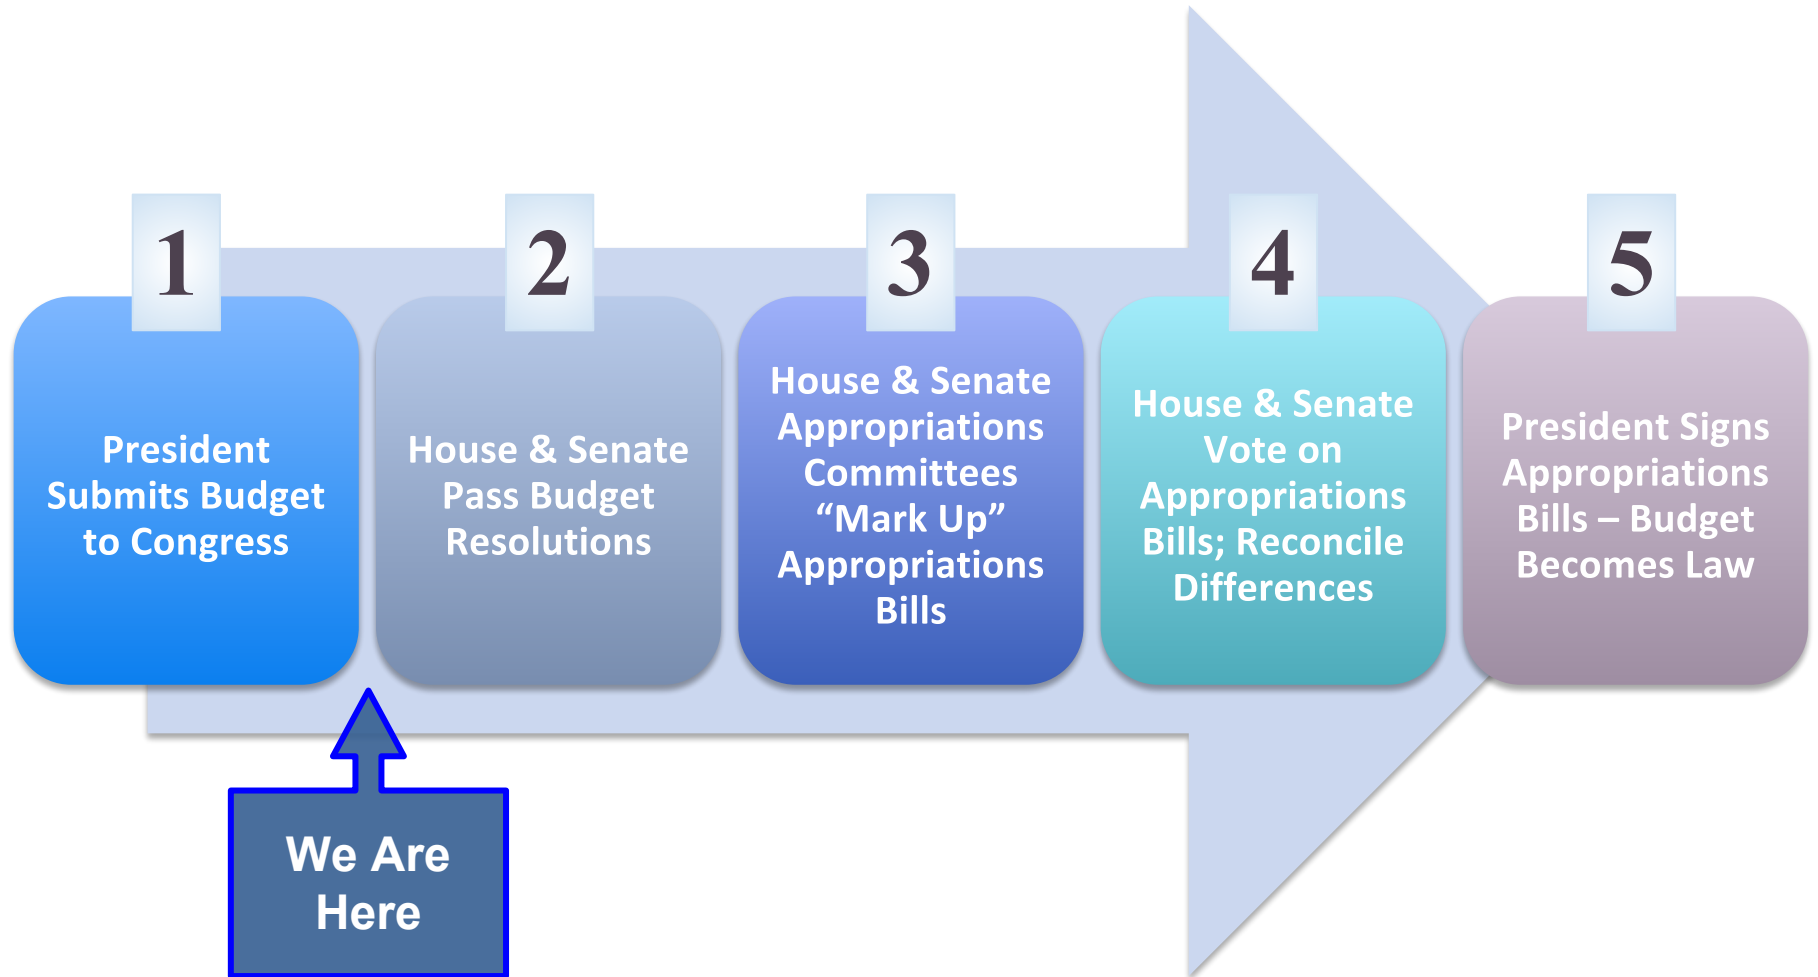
1

President Submits Budget to Congress

2

House & Senate Pass Budget Resolutions

3

House & Senate Appropriations Committees “Mark Up” Appropriations Bills

4

House & Senate Vote on Appropriations Bills; Reconcile Differences

5

President Signs Appropriations Bills – Budget Becomes Law

We Are Here